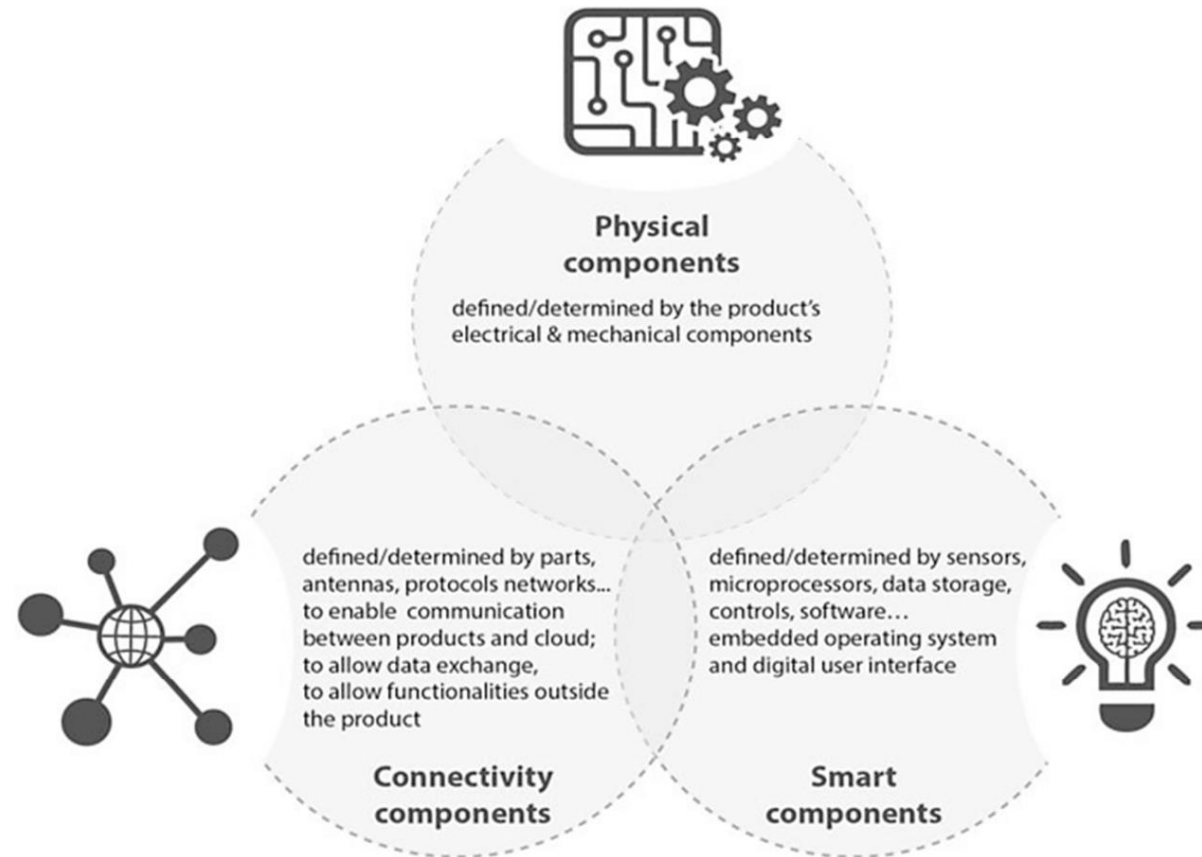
Physical components

defined/determined by the product's electrical & mechanical components

defined/determined by parts, antennas, protocols networks... to enable communication between products and cloud; to allow data exchange, to allow functionalities outside the product

Connectivity components

defined/determined by sensors, microprocessors, data storage, controls, software… embedded operating system and digital user interface

Smart components